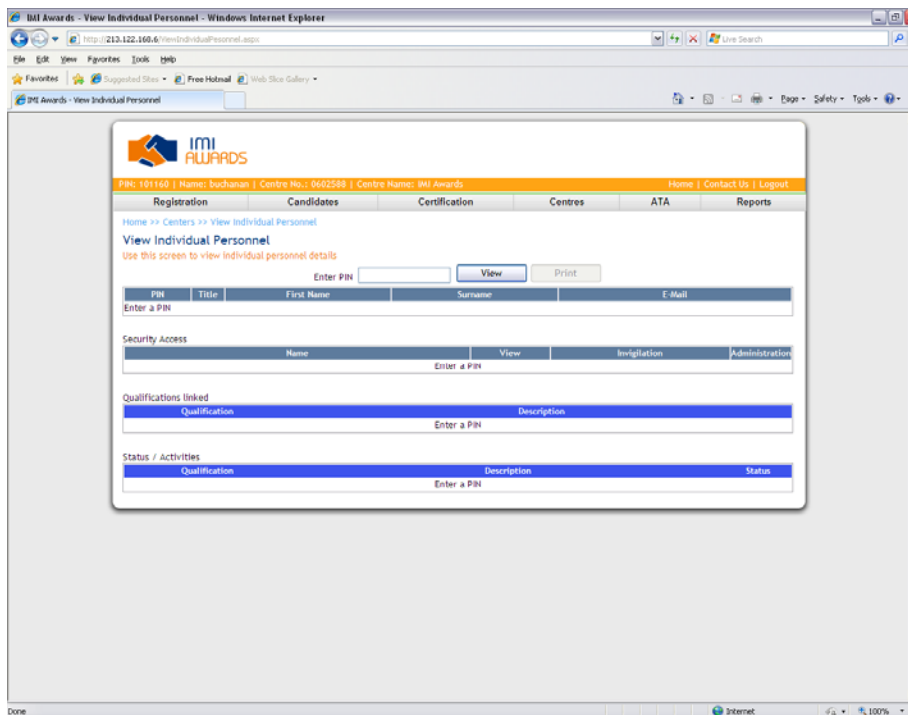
IMI Awards - View Individual Personnel - Windows Internet Explorer

http://213.122.160.6/ViewIndividualPesonnel.aspx

Live Search

File Edit View Favorites Tools Help

Favorites | Suggested Sites ▾ Free Hotmail Web Slice Gallery ▾

IMI Awards - View Individual Personnel

Page ▾ Safety ▾ Tools ▾

IMI AWARDS

PIN: 101160 | Name: buchanan | Centre No.: 0602588 | Centre Name: IMI Awards

Home | Contact Us | Logout

| Registration | Candidates | Certification | Centres | ATA | Reports |
|---|---|---|---|---|---|

Home >> Centers >> View Individual Personnel

View Individual Personnel

Use this screen to view individual personnel details

Enter PIN View Print

| PIN | Title | First Name | Surname | E-Mail |
|---|---|---|---|---|
| Enter a PIN | | | | |

Security Access

| Name | View | Invigilation | Administration |
|---|---|---|---|
| Enter a PIN | | | |

Qualifications linked

| Qualification | Description |
|---|---|
| Enter a PIN | |

Status / Activities

| Qualification | Description | Status |
|---|---|---|
| Enter a PIN | | |

Done

Internet

100%